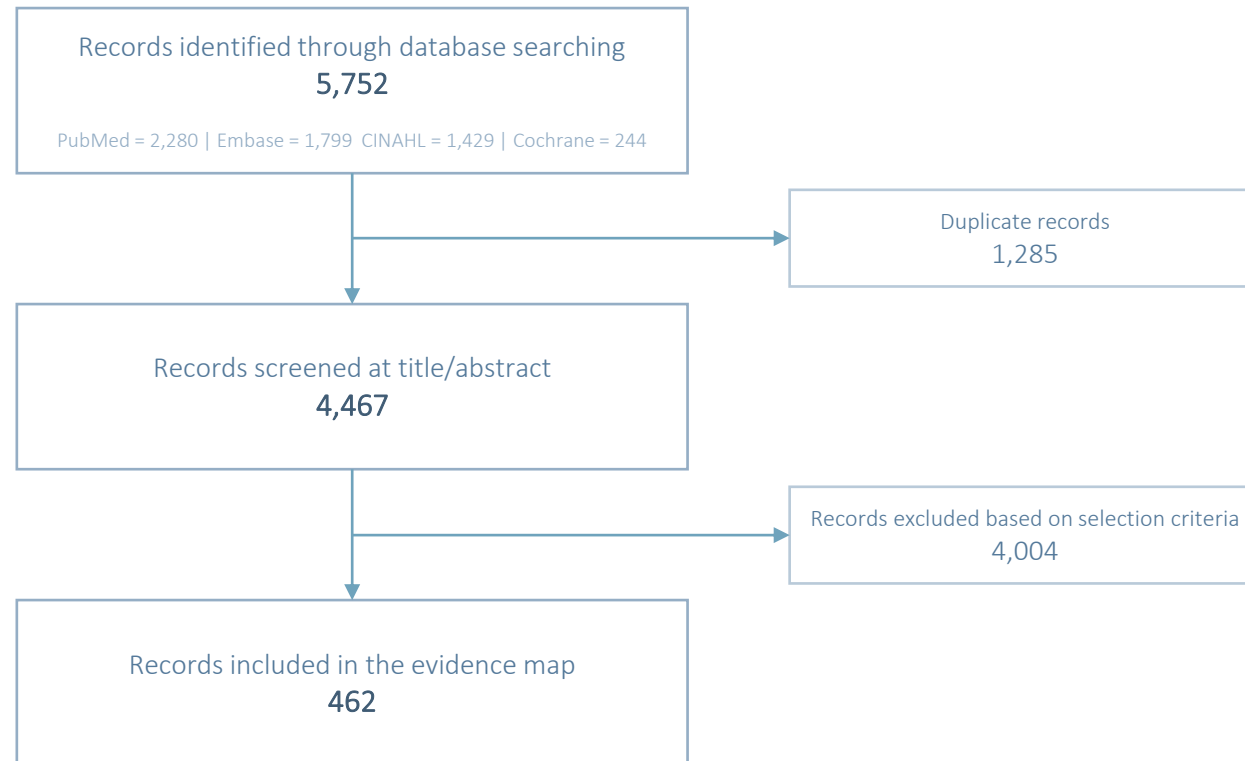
Records identified through database searching
5,752

PubMed = 2,280 | Embase = 1,799 CINAHL = 1,429 | Cochrane = 244

Duplicate records
1,285

Records screened at title/abstract
4,467

Records excluded based on selection criteria
4,004

Records included in the evidence map
462